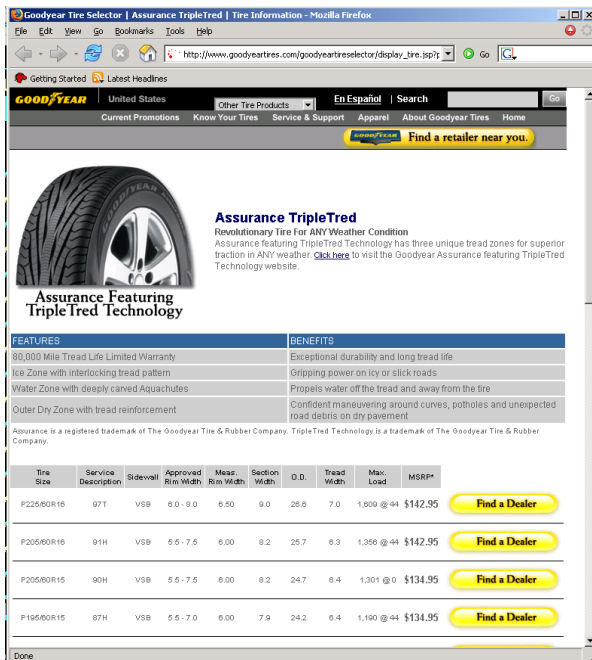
Goodyear Tire Selector | Assurance TripleTred | Tire Information - Mozilla Firefox

File Edit View Go Bookmarks Tools Help

http://www.goodyeartires.com/goodyeartireselector/display_tire.jsp?

Go

Getting Started Latest Headlines

GOODYEAR United States Other Tire Products En Español | Search Go

Current Promotions Know Your Tires Service & Support Apparel About Goodyear Tires Home

GOODYEAR Find a retailer near you.

GOODYEAR

Assurance Featuring TripleTred Technology

Assurance TripleTred

Revolutionary Tire For ANY Weather Condition

Assurance featuring TripleTred Technology has three unique tread zones for superior traction in ANY weather. Click here to visit the Goodyear Assurance featuring TripleTred Technology website.

| FEATURES | BENEFITS |
|---|---|
| 80,000 Mile Tread Life Limited Warranty | Exceptional durability and long tread life |
| Ice Zone with interlocking tread pattern | Gripping power on icy or slick roads |
| Water Zone with deeply carved Aquachutes | Propels water off the tread and away from the tire |
| Outer Dry Zone with tread reinforcement | Confident maneuvering around curves, potholes and unexpected road debris on dry pavement |

Assurance is a registered trademark of The Goodyear Tire & Rubber Company. TripleTred Technology is a trademark of The Goodyear Tire & Rubber Company.

| Tire Size | Service Description | Sidewall | Approved Rim Width | Meas. Rim Width | Section Width | O.D. | Tread Width | Max. Load | MSRP* | |
|---|---|---|---|---|---|---|---|---|---|---|
| P225/60R16 | 97T | VSB | 6.0 - 8.0 | 6.50 | 9.0 | 26.6 | 7.0 | 1,609 @ 44 | $142.95 | Find a Dealer |
| P205/60R16 | 91H | VSB | 5.5 - 7.5 | 6.00 | 8.2 | 25.7 | 6.3 | 1,356 @ 44 | $142.95 | Find a Dealer |
| P205/60R15 | 90H | VSB | 5.5 - 7.5 | 6.00 | 8.2 | 24.7 | 6.4 | 1,301 @ 0 | $134.95 | Find a Dealer |
| P195/60R15 | 87H | VSB | 5.5 - 7.0 | 6.00 | 7.9 | 24.2 | 6.4 | 1,190 @ 44 | $134.95 | Find a Dealer |

Done